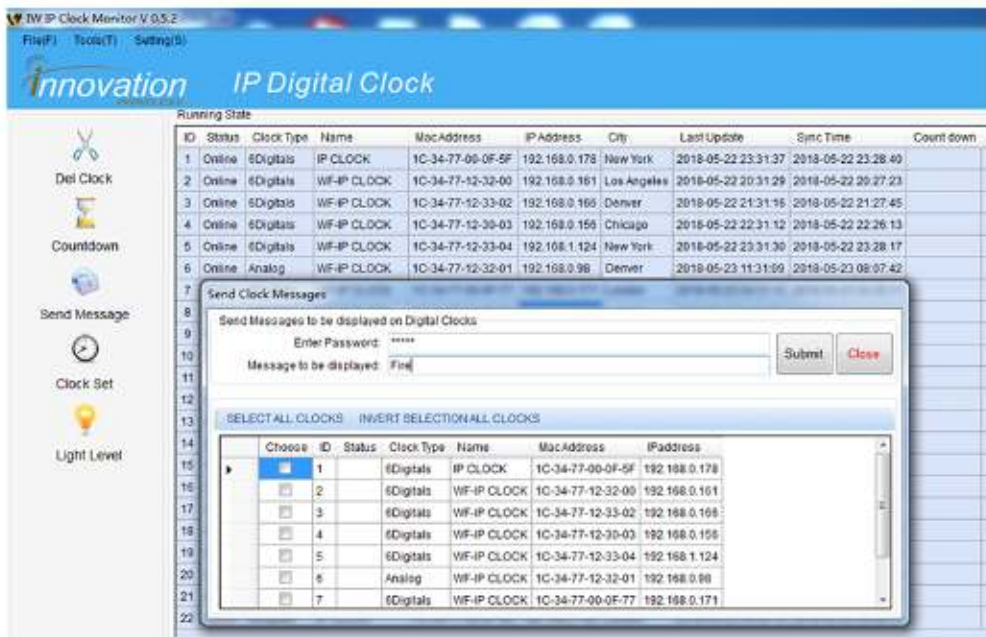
IW IP Clock Monitor V 0.5.2
File(F) Tools(T) Setting(S)

Innovation IP Digital Clock

Del Clock
Countdown
Send Message
Clock Set
Light Level

Running State

| ID | Status | Clock Type | Name | MacAddress | IPAddress | City | Last Update | Sync Time | Count down |
|---|---|---|---|---|---|---|---|---|---|
| 1 | Online | 6Digitals | IP CLOCK | 1C-34-77-00-0F-5F | 192.168.0.178 | New York | 2018-05-22 23:31:37 | 2018-05-22 23:28:40 | |
| 2 | Online | 6Digitals | WF-IP CLOCK | 1C-34-77-12-32-00 | 192.168.0.161 | Los Angeles | 2018-05-22 20:31:29 | 2018-05-22 20:27:23 | |
| 3 | Online | 6Digitals | WF-IP CLOCK | 1C-34-77-12-33-02 | 192.168.0.166 | Denver | 2018-05-22 21:31:16 | 2018-05-22 21:27:45 | |
| 4 | Online | 6Digitals | WF-IP CLOCK | 1C-34-77-12-30-03 | 192.168.0.156 | Chicago | 2018-05-22 22:31:12 | 2018-05-22 22:26:13 | |
| 5 | Online | 6Digitals | WF-IP CLOCK | 1C-34-77-12-33-04 | 192.168.1.124 | New York | 2018-05-22 23:31:30 | 2018-05-22 23:28:17 | |
| 6 | Online | Analog | WF-IP CLOCK | 1C-34-77-12-32-01 | 192.168.0.98 | Denver | 2018-05-23 11:31:09 | 2018-05-23 08:07:42 | |
| 7 | | | | | | | | | |
| 8 | | | | | | | | | |
| 9 | | | | | | | | | |
| 10 | | | | | | | | | |
| 11 | | | | | | | | | |
| 12 | | | | | | | | | |
| 13 | | | | | | | | | |
| 14 | | | | | | | | | |
| 15 | | | | | | | | | |
| 16 | | | | | | | | | |
| 17 | | | | | | | | | |
| 18 | | | | | | | | | |
| 19 | | | | | | | | | |
| 20 | | | | | | | | | |
| 21 | | | | | | | | | |
| 22 | | | | | | | | | |

Send Clock Messages
Send Messages to be displayed on Digital Clocks
Enter Password: *****
Message to be displayed: Fire
Submit Close

SELECT ALL CLOCKS INVERT SELECTION ALL CLOCKS

| Choose | ID | Status | Clock Type | Name | MacAddress | IPaddress |
|---|---|---|---|---|---|---|
| | 1 | | 6Digitals | IP CLOCK | 1C-34-77-00-0F-5F | 192.168.0.178 |
| | 2 | | 6Digitals | WF-IP CLOCK | 1C-34-77-12-32-00 | 192.168.0.161 |
| | 3 | | 6Digitals | WF-IP CLOCK | 1C-34-77-12-33-02 | 192.168.0.166 |
| | 4 | | 6Digitals | WF-IP CLOCK | 1C-34-77-12-30-03 | 192.168.0.156 |
| | 5 | | 6Digitals | WF-IP CLOCK | 1C-34-77-12-33-04 | 192.168.1.124 |
| | 6 | | Analog | WF-IP CLOCK | 1C-34-77-12-32-01 | 192.168.0.98 |
| | 7 | | 6Digitals | WF-IP CLOCK | 1C-34-77-00-0F-77 | 192.168.0.171 |